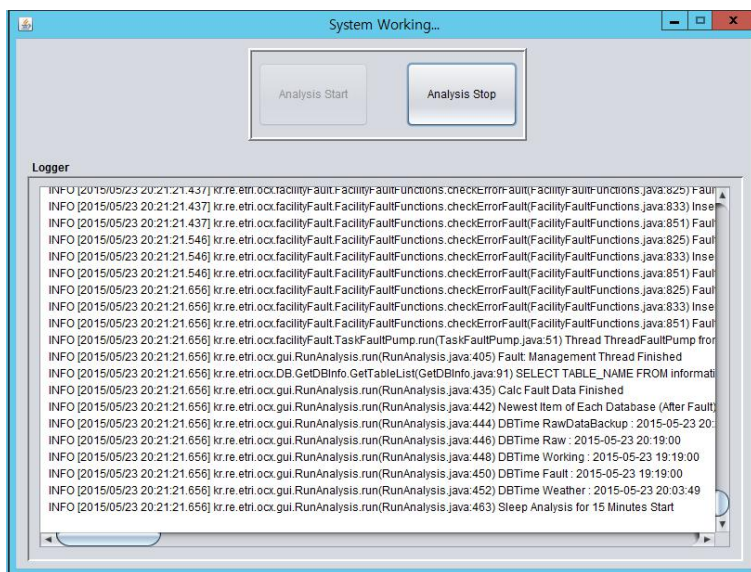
System Working...

Analysis Start

Analysis Stop

Logger

INFO [2015/05/23 20:21:21.437] kr.re.etri.ocx.facilityFault.FacilityFaultFunctions.checkErrorFault(FacilityFaultFunctions.java:825) Faul
INFO [2015/05/23 20:21:21.437] kr.re.etri.ocx.facilityFault.FacilityFaultFunctions.checkErrorFault(FacilityFaultFunctions.java:833) Inse
INFO [2015/05/23 20:21:21.437] kr.re.etri.ocx.facilityFault.FacilityFaultFunctions.checkErrorFault(FacilityFaultFunctions.java:851) Faul
INFO [2015/05/23 20:21:21.546] kr.re.etri.ocx.facilityFault.FacilityFaultFunctions.checkErrorFault(FacilityFaultFunctions.java:825) Faul
INFO [2015/05/23 20:21:21.546] kr.re.etri.ocx.facilityFault.FacilityFaultFunctions.checkErrorFault(FacilityFaultFunctions.java:833) Inse
INFO [2015/05/23 20:21:21.546] kr.re.etri.ocx.facilityFault.FacilityFaultFunctions.checkErrorFault(FacilityFaultFunctions.java:851) Faul
INFO [2015/05/23 20:21:21.656] kr.re.etri.ocx.facilityFault.FacilityFaultFunctions.checkErrorFault(FacilityFaultFunctions.java:825) Faul
INFO [2015/05/23 20:21:21.656] kr.re.etri.ocx.facilityFault.FacilityFaultFunctions.checkErrorFault(FacilityFaultFunctions.java:833) Inse
INFO [2015/05/23 20:21:21.656] kr.re.etri.ocx.facilityFault.FacilityFaultFunctions.checkErrorFault(FacilityFaultFunctions.java:851) Faul
INFO [2015/05/23 20:21:21.656] kr.re.etri.ocx.facilityFault.TaskFaultPump.run(TaskFaultPump.java:51) Thread ThreadFaultPump fror
INFO [2015/05/23 20:21:21.656] kr.re.etri.ocx.gui.RunAnalysis.run(RunAnalysis.java:405) Fault: Management Thread Finished
INFO [2015/05/23 20:21:21.656] kr.re.etri.ocx.DB.GetDBInfo.GetTableList(GetDBInfo.java:91) SELECT TABLE_NAME FROM informati
INFO [2015/05/23 20:21:21.656] kr.re.etri.ocx.gui.RunAnalysis.run(RunAnalysis.java:435) Calc Fault Data Finished
INFO [2015/05/23 20:21:21.656] kr.re.etri.ocx.gui.RunAnalysis.run(RunAnalysis.java:442) Newest Item of Each Database (After Fault)
INFO [2015/05/23 20:21:21.656] kr.re.etri.ocx.gui.RunAnalysis.run(RunAnalysis.java:444) DBTime RawDataBackup : 2015-05-23 20:
INFO [2015/05/23 20:21:21.656] kr.re.etri.ocx.gui.RunAnalysis.run(RunAnalysis.java:446) DBTime Raw : 2015-05-23 20:19:00
INFO [2015/05/23 20:21:21.656] kr.re.etri.ocx.gui.RunAnalysis.run(RunAnalysis.java:448) DBTime Working : 2015-05-23 19:19:00
INFO [2015/05/23 20:21:21.656] kr.re.etri.ocx.gui.RunAnalysis.run(RunAnalysis.java:450) DBTime Fault : 2015-05-23 19:19:00
INFO [2015/05/23 20:21:21.656] kr.re.etri.ocx.gui.RunAnalysis.run(RunAnalysis.java:452) DBTime Weather : 2015-05-23 20:03:49
INFO [2015/05/23 20:21:21.656] kr.re.etri.ocx.gui.RunAnalysis.run(RunAnalysis.java:463) Sleep Analysis for 15 Minutes Start